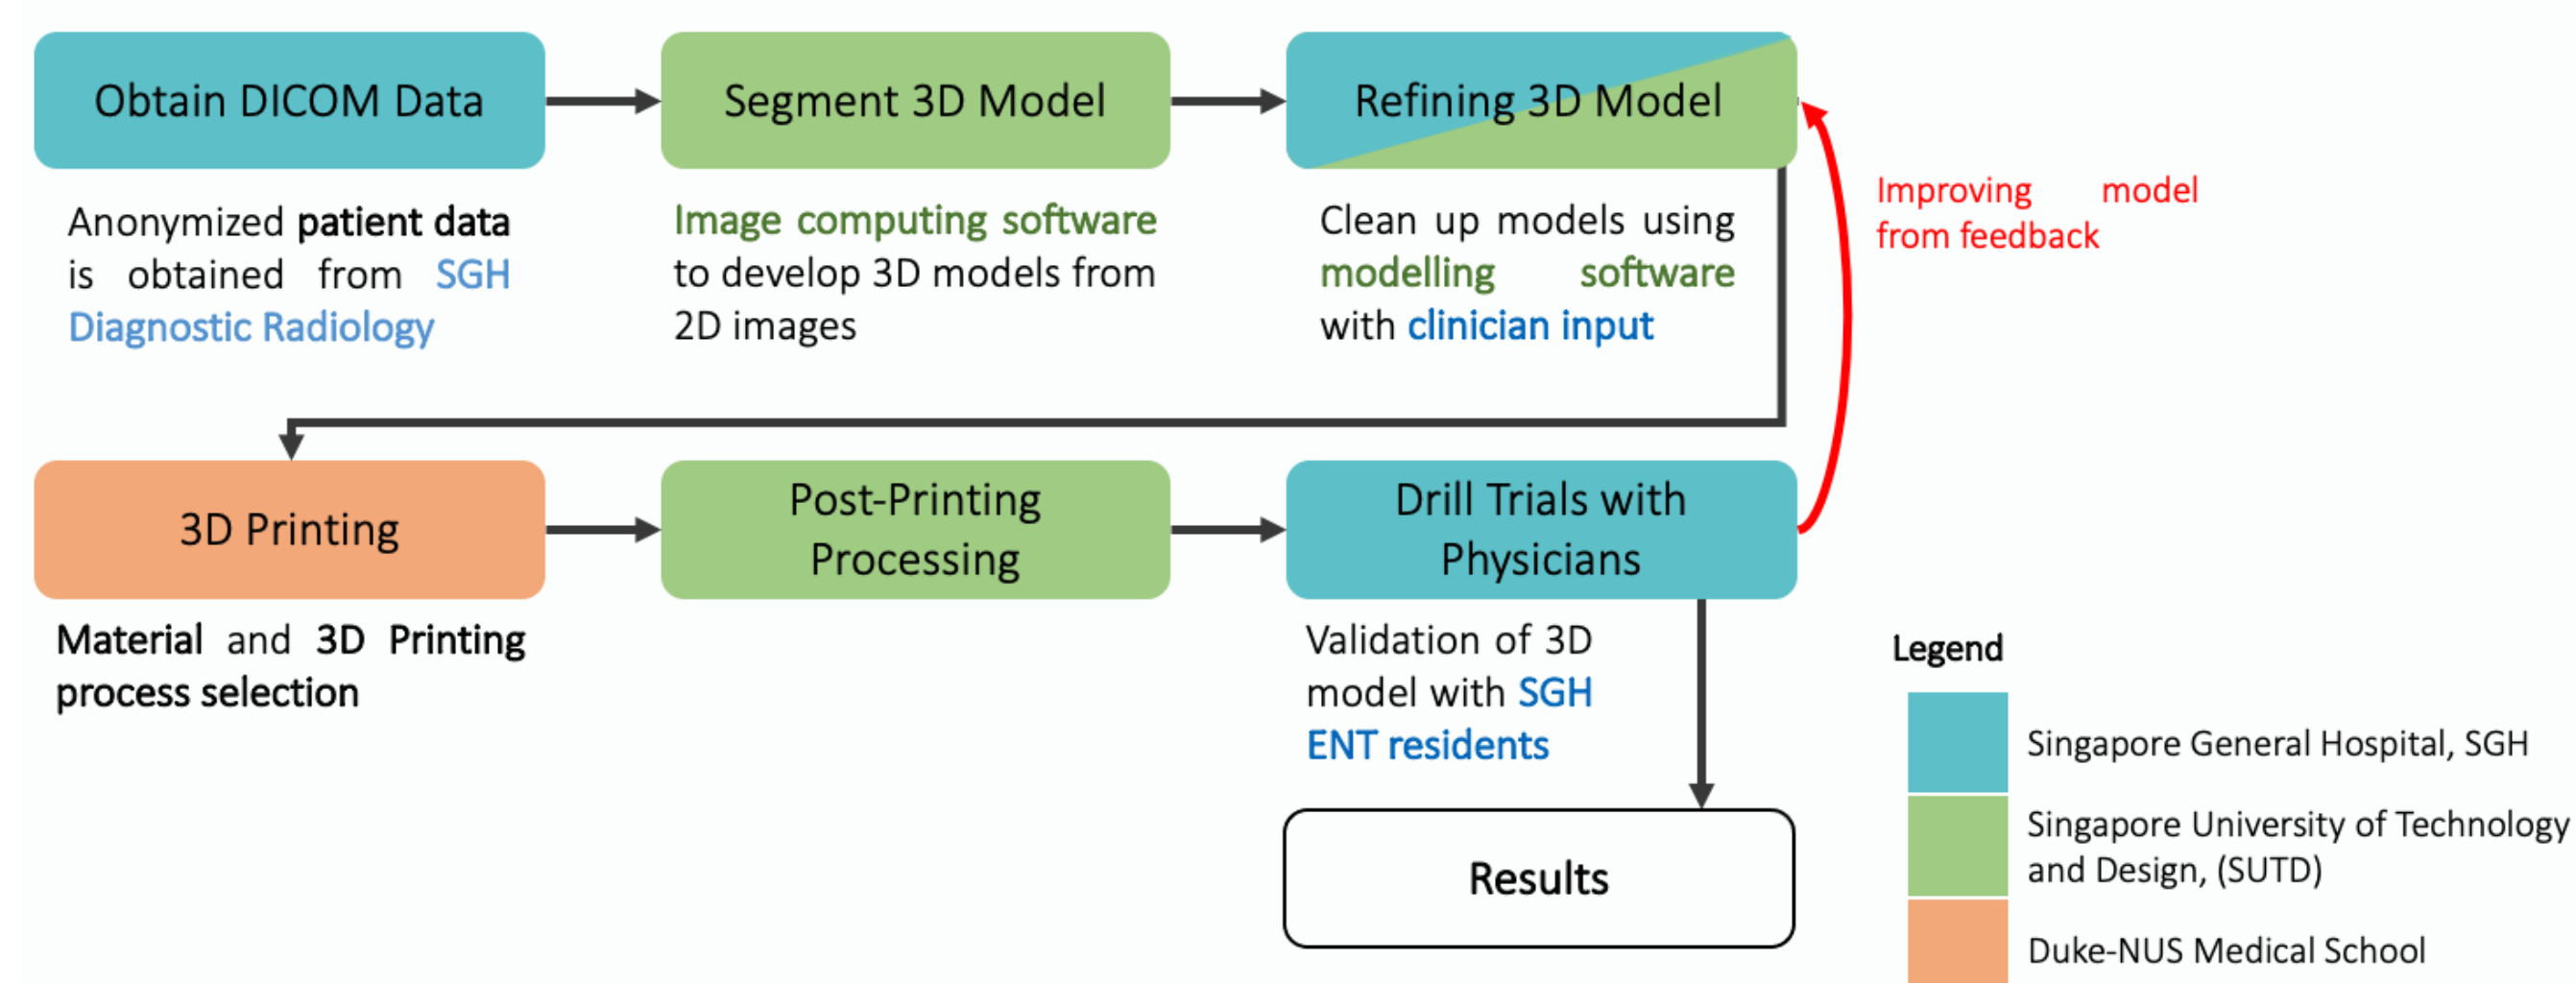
Obtain DICOM Data

Anonymized patient data is obtained from SGH Diagnostic Radiology

Segment 3D Model

Image computing software to develop 3D models from 2D images

Refining 3D Model

Clean up models using modelling software with clinician input

Improving model from feedback

3D Printing

Material and 3D Printing process selection

Post-Printing Processing

Drill Trials with Physicians

Validation of 3D model with SGH ENT residents

Results

Legend

Singapore General Hospital, SGH

Singapore University of Technology and Design, (SUTD)

Duke-NUS Medical School